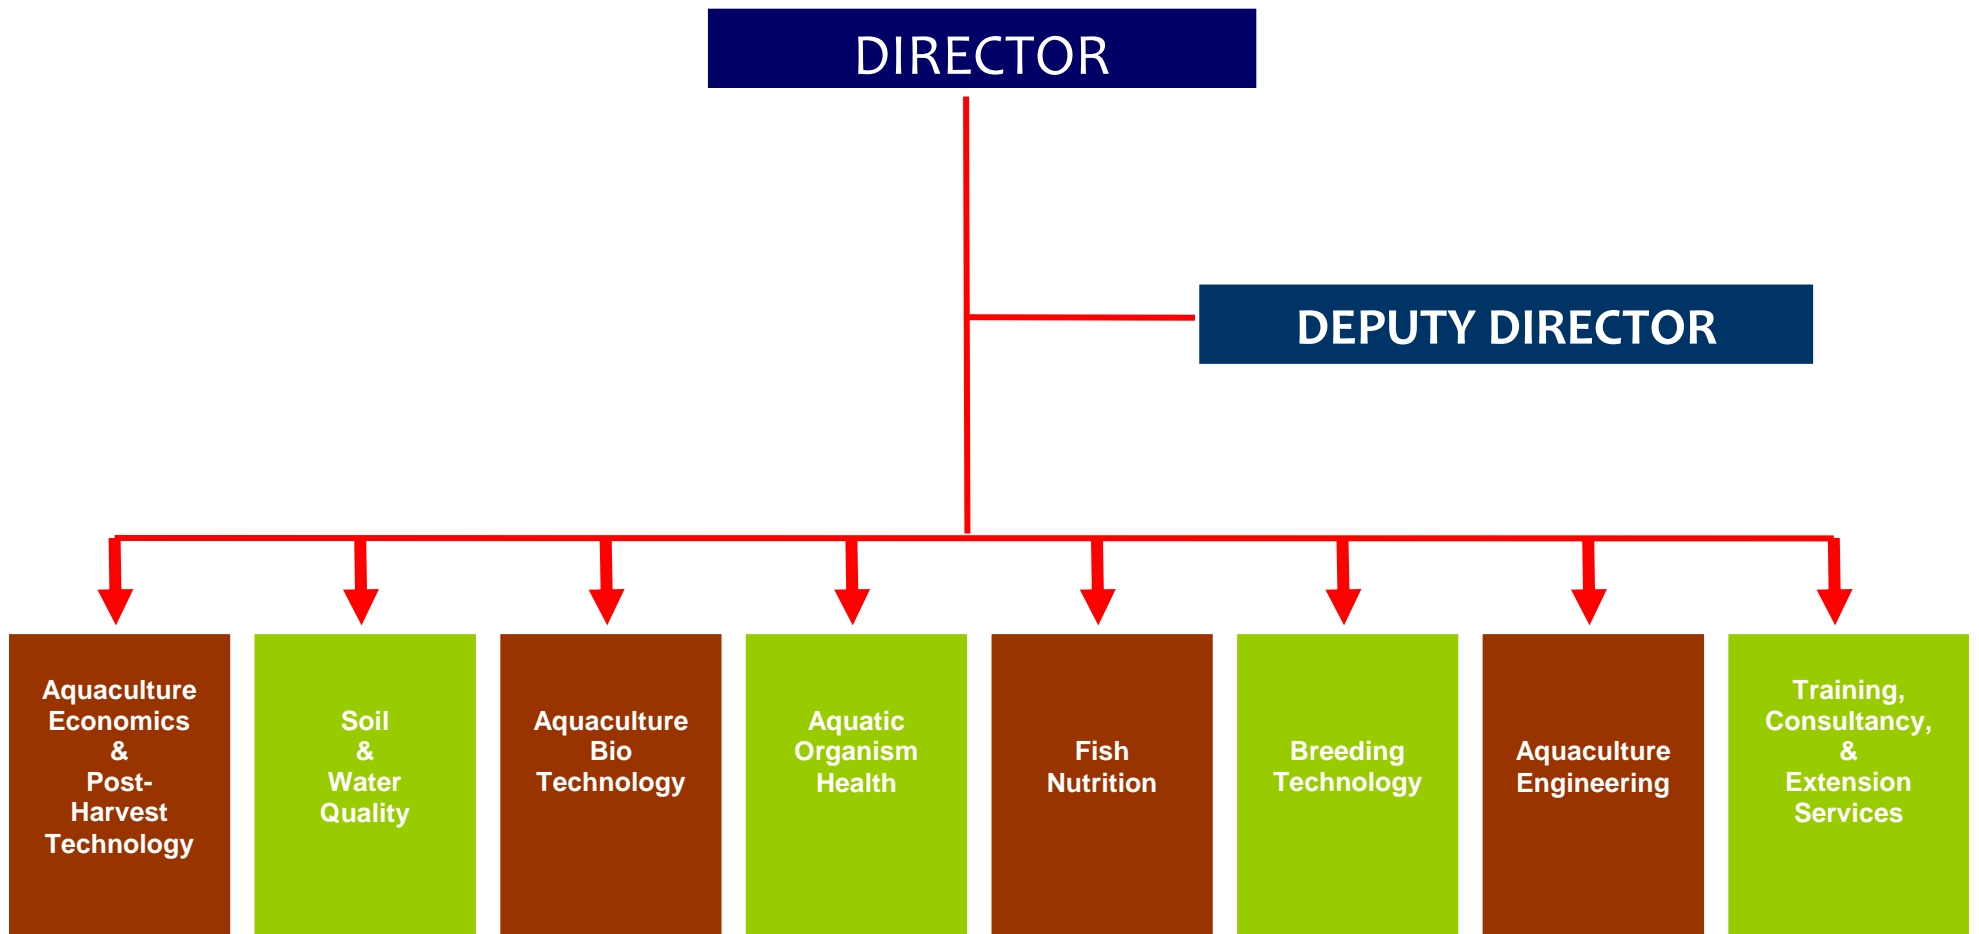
DIRECTOR

DEPUTY DIRECTOR

Aquaculture Economics & Post-Harvest Technology

Soil & Water Quality

Aquaculture Bio Technology

Aquatic Organism Health

Fish Nutrition

Breeding Technology

Aquaculture Engineering

Training, Consultancy, & Extension Services